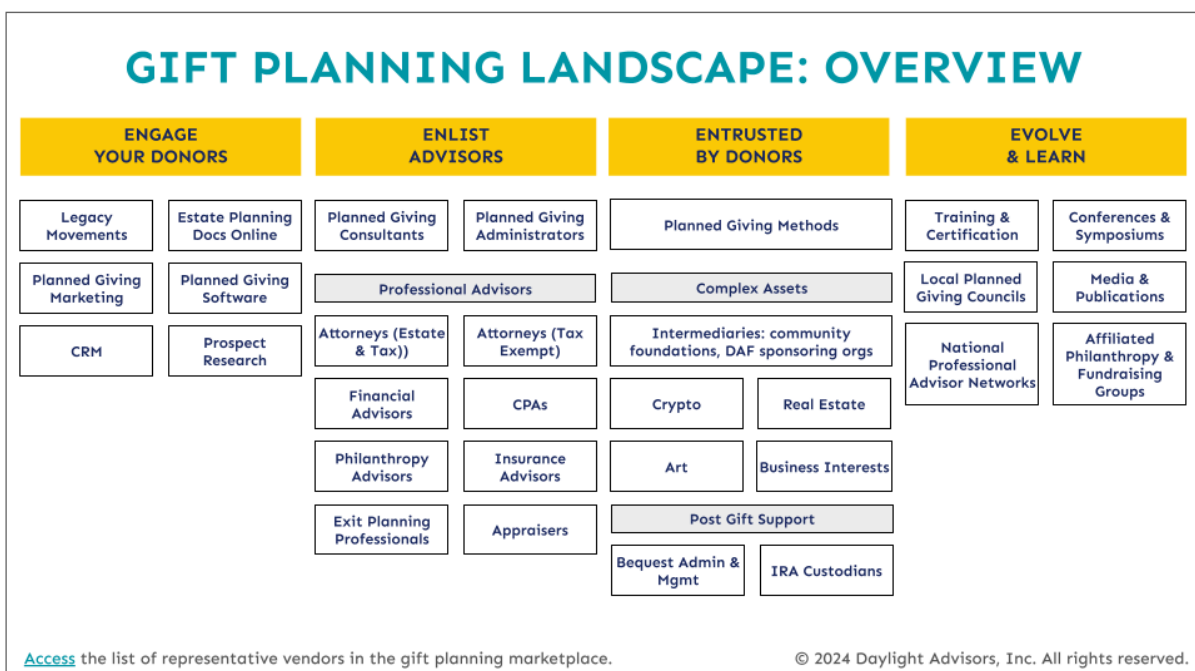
GIFT PLANNING LANDSCAPE: OVERVIEW

ENGAGE YOUR DONORS

Legacy Movements

Estate Planning Docs Online

Planned Giving Marketing

Planned Giving Software

CRM

Prospect Research

ENLIST ADVISORS

Planned Giving Consultants

Planned Giving Administrators

Professional Advisors

Attorneys (Estate & Tax))

Attorneys (Tax Exempt)

Financial Advisors

CPAs

Philanthropy Advisors

Insurance Advisors

Exit Planning Professionals

Appraisers

ENTRUSTED BY DONORS

Planned Giving Methods

Complex Assets

Intermediaries: community foundations, DAF sponsoring orgs

Crypto

Real Estate

Art

Business Interests

Post Gift Support

Bequest Admin & Mgmt

IRA Custodians

EVOLVE & LEARN

Training & Certification

Conferences & Symposiums

Local Planned Giving Councils

Media & Publications

National Professional Advisor Networks

Affiliated Philanthropy & Fundraising Groups

Access the list of representative vendors in the gift planning marketplace.

© 2024 Daylight Advisors, Inc. All rights reserved.